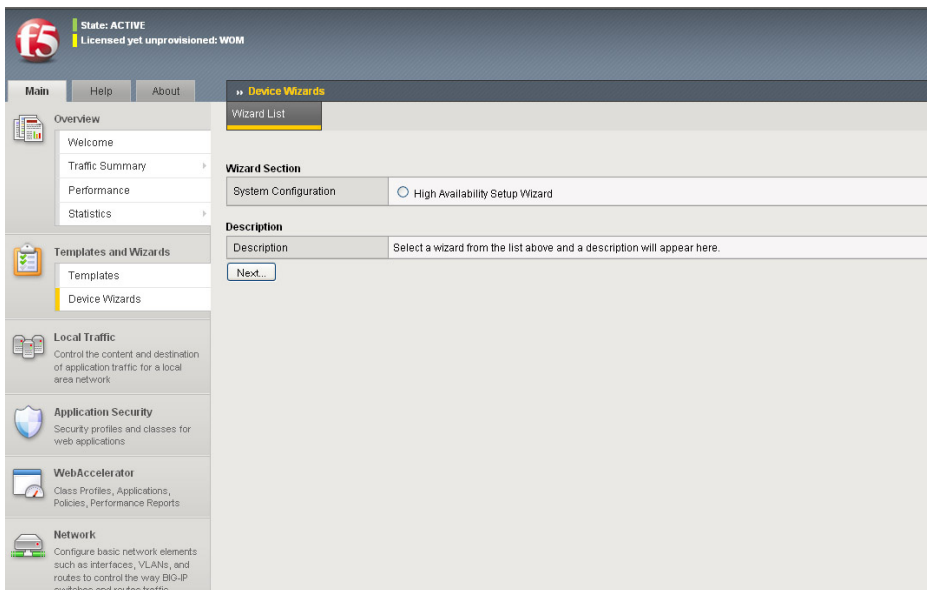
f5

State: ACTIVE
Licensed yet unprovisioned: WOM

Main | Help | About

Overview
Welcome
Traffic Summary
Performance
Statistics

Templates and Wizards
Templates
Device Wizards

Local Traffic
Control the content and destination of application traffic for a local area network

Application Security
Security profiles and classes for web applications

WebAccelerator
Class Profiles, Applications, Policies, Performance Reports

Network
Configure basic network elements such as interfaces, VLANs, and routes to control the way BIG-IP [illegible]

» Device Wizards

Wizard List

Wizard Section

| System Configuration | High Availability Setup Wizard |
|---|---|

Description

| Description | Select a wizard from the list above and a description will appear here. |
|---|---|

Next...